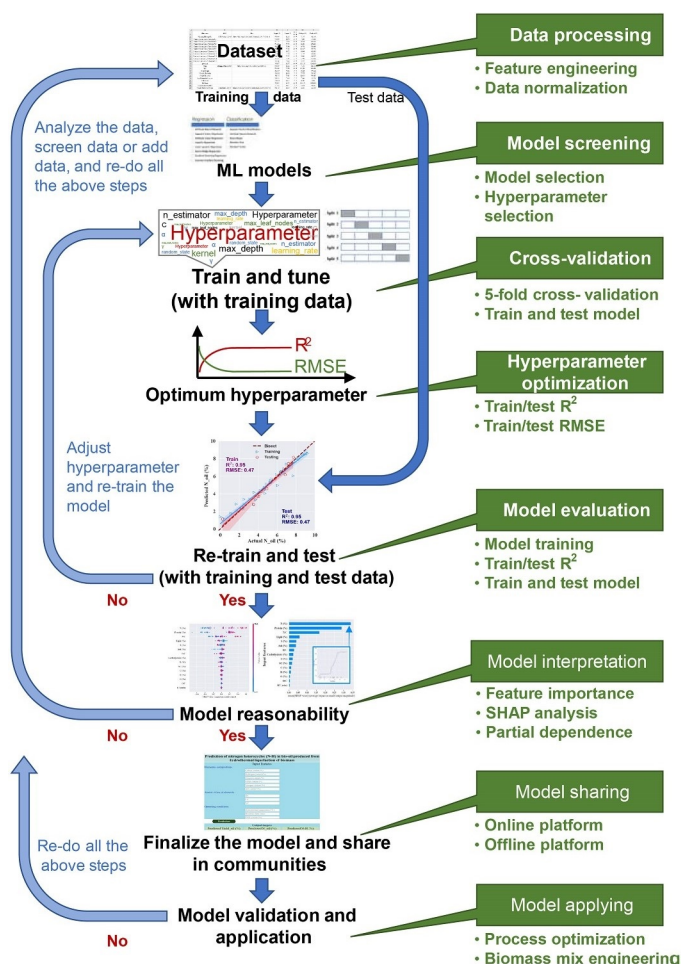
Dataset

Training data

Test data

Analyze the data, screen data or add data, and re-do all the above steps

Regression

Classification

ML models

n_estimator max_depth Hyperparameter

Hyperparameter

max_leaf_nodes

max_depth

n_estimator

kernel

learning_rate

Split 1

Split 2

Split 3

Split 4

Split 5

Train and tune (with training data)

$R^2$

RMSE

Optimum hyperparameter

Adjust hyperparameter and re-train the model

Train
$R^2$: 0.99
RMSE: 0.47

Test
$R^2$: 0.95
RMSE: 0.47

Biased

Training

Testing

Predicted N_oil (%)

Actual N_oil (%)

Re-train and test (with training and test data)

No

Yes

Model reasonability

No

Yes

Finalize the model and share in communities

Re-do all the above steps

Model validation and application

No

Data processing

• Feature engineering
• Data normalization

Model screening

• Model selection
• Hyperparameter selection

Cross-validation

• 5-fold cross- validation
• Train and test model

Hyperparameter optimization

• Train/test $R^2$
• Train/test RMSE

Model evaluation

• Model training
• Train/test $R^2$
• Train and test model

Model interpretation

• Feature importance
• SHAP analysis
• Partial dependence

Model sharing

• Online platform
• Offline platform

Model applying

• Process optimization
• Biomass mix engineering